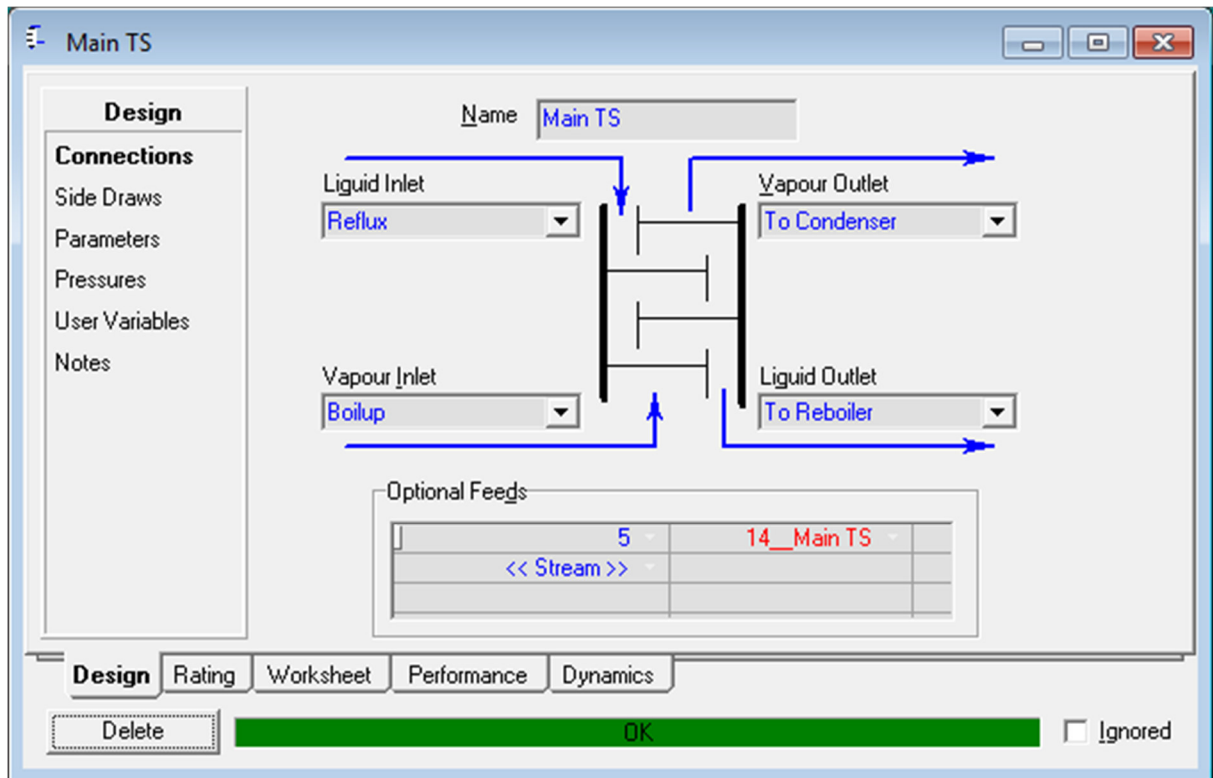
Main TS

Design
Connections
Side Draws
Parameters
Pressures
User Variables
Notes

Name Main TS

Liquid Inlet
Reflux

Vapour Outlet
To Condenser

Vapour Inlet
Boilup

Liquid Outlet
To Reboiler

Optional Feeds

| | 5 | 14__Main TS |
|---|---|---|
| | << Stream >> | |
| | | |

Design | Rating | Worksheet | Performance | Dynamics

Delete
OK
Ignored